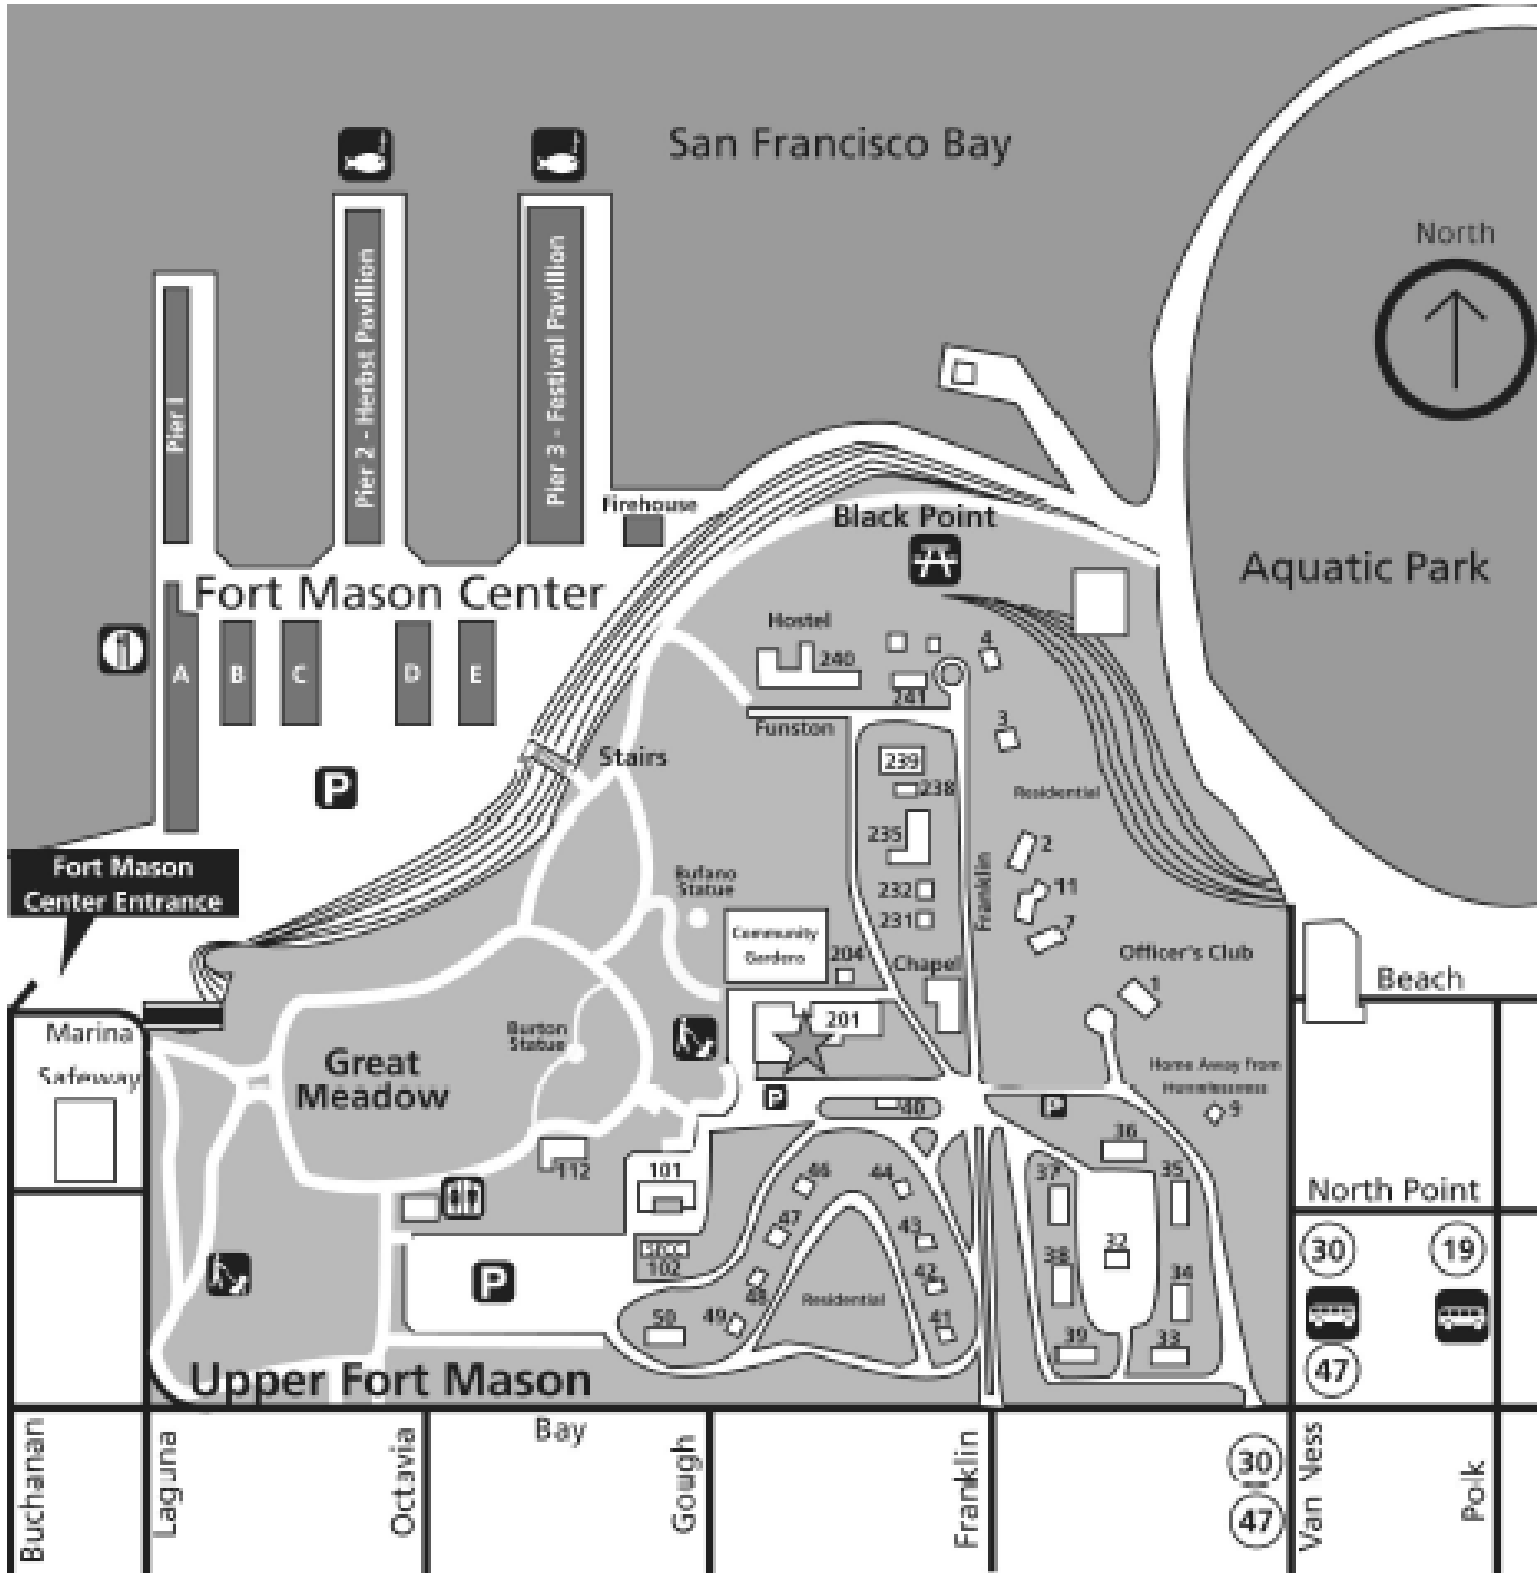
San Francisco Bay

North

Pier 1

Pier 2 - Herbst Pavilion

Pier 3 - Festival Pavilion

Firehouse

Black Point

Aquatic Park

Fort Mason Center

A B C D E

P

Hostel
240
241
4
Funston
3
Stairs
239
238
Residential
235
2
Bufano Statue
232
11
231
7
Franklin
Community Gardens
204
Chapel
Officer's Club
1
Beach
Fort Mason Center Entrance
Marina Safeway
Great Meadow
Burton Statue
201
P
40
P
Home Away From Homelessness
9
112
101
36
46
44
37
35
47
43
32
102
P
38
42
34
48
Residential
50
49
41
39
33
North Point
30
19
47
Upper Fort Mason

Buchanan
Laguna
Octavia
Bay
Gough
Franklin
30
47
Van Ness
Polk